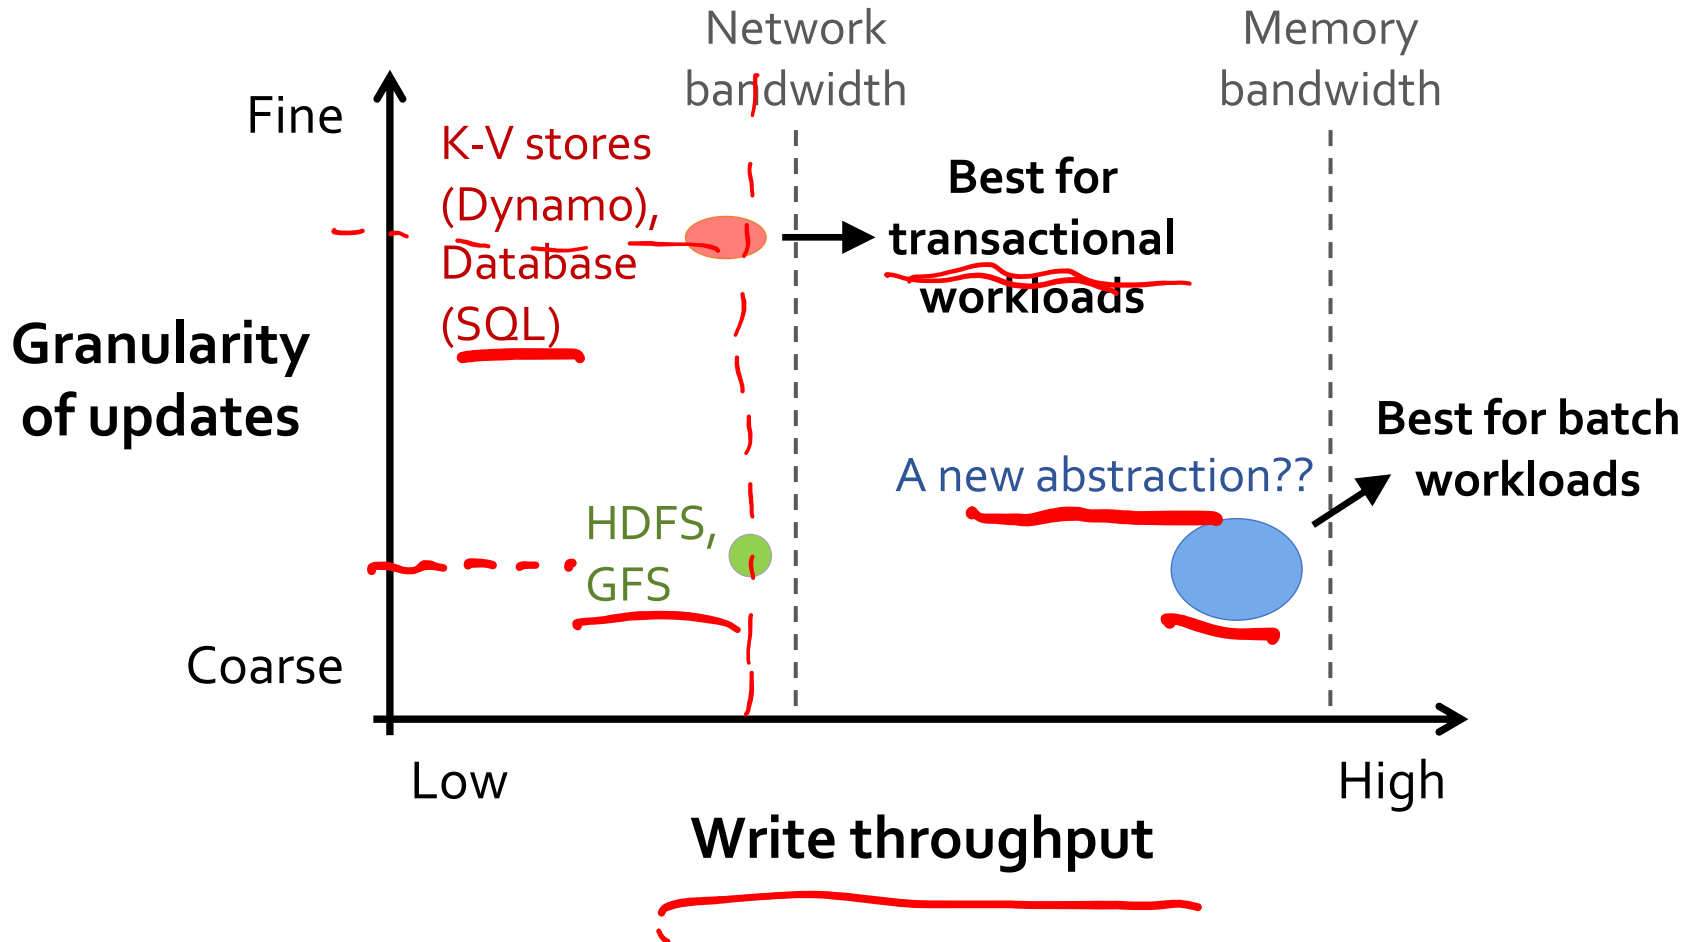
Network bandwidth

Memory bandwidth

Fine

K-V stores (Dynamo), Database (SQL)

Best for transactional workloads

Granularity of updates

Best for batch workloads

A new abstraction??

HDFS, GFS

Coarse

Low

High

Write throughput